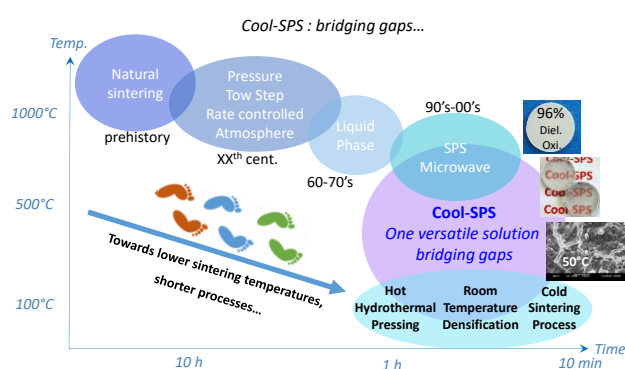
Cool-SPS : bridging gaps…

Temp.

1000°C

500°C

100°C

Natural sintering

prehistory

Pressure
Tow Step
Rate controlled
Atmosphere

XX$^{th}$ cent.

Liquid Phase

60-70's

90's-00's

SPS
Microwave

96%
Diel.
Oxi.

Cool-SPS
Cool-SPS
Cool-SPS
Cool-SPS

50°C

Cool-SPS
One versatile solution bridging gaps

Towards lower sintering temperatures, shorter processes…

Hot Hydrothermal Pressing

Room Temperature Densification

Cold Sintering Process

10 h

1 h

10 min

Time